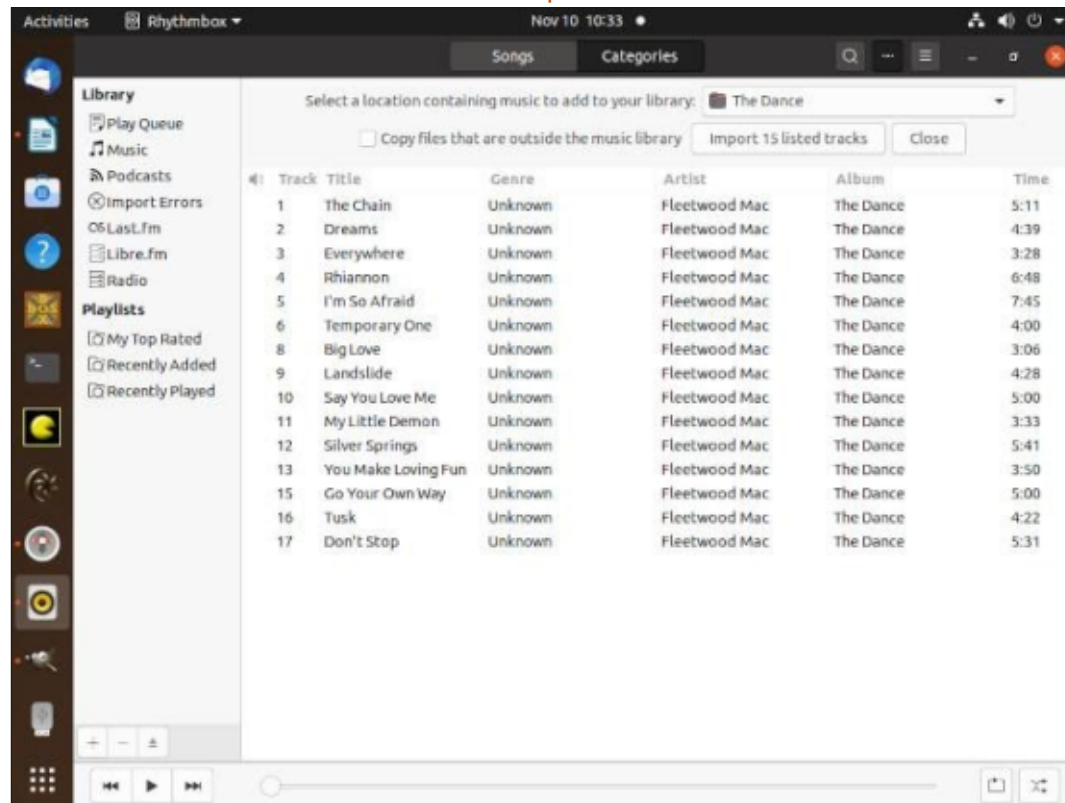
Activities Rhythmbox ▾ Nov 10 10:33 ●

Songs Categories

Library
Play Queue
Music
Podcasts
Import Errors
Last.fm
Libre.fm
Radio
Playlists
My Top Rated
Recently Added
Recently Played

Select a location containing music to add to your library: The Dance

Copy files that are outside the music library Import 15 listed tracks Close

| Track | Title | Genre | Artist | Album | Time |
|---|---|---|---|---|---|
| 1 | The Chain | Unknown | Fleetwood Mac | The Dance | 5:11 |
| 2 | Dreams | Unknown | Fleetwood Mac | The Dance | 4:39 |
| 3 | Everywhere | Unknown | Fleetwood Mac | The Dance | 3:28 |
| 4 | Rhiannon | Unknown | Fleetwood Mac | The Dance | 6:48 |
| 5 | I'm So Afraid | Unknown | Fleetwood Mac | The Dance | 7:45 |
| 6 | Temporary One | Unknown | Fleetwood Mac | The Dance | 4:00 |
| 8 | Big Love | Unknown | Fleetwood Mac | The Dance | 3:06 |
| 9 | Landslide | Unknown | Fleetwood Mac | The Dance | 4:28 |
| 10 | Say You Love Me | Unknown | Fleetwood Mac | The Dance | 5:00 |
| 11 | My Little Demon | Unknown | Fleetwood Mac | The Dance | 3:33 |
| 12 | Silver Springs | Unknown | Fleetwood Mac | The Dance | 5:41 |
| 13 | You Make Loving Fun | Unknown | Fleetwood Mac | The Dance | 3:50 |
| 15 | Go Your Own Way | Unknown | Fleetwood Mac | The Dance | 5:00 |
| 16 | Tusk | Unknown | Fleetwood Mac | The Dance | 4:22 |
| 17 | Don't Stop | Unknown | Fleetwood Mac | The Dance | 5:31 |

+ − ±